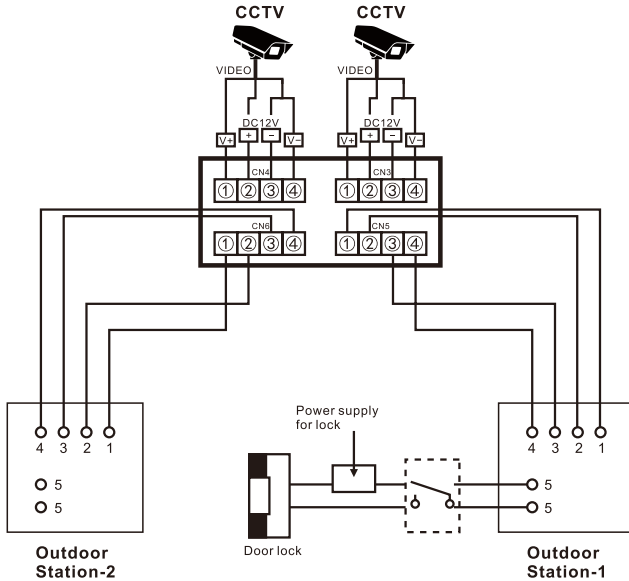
CCTV

CCTV

VIDEO

VIDEO

DC12V

DC12V

V+ + − V−

V+ + − V−

CN4

CN3

① ② ③ ④

① ② ③ ④

CN6

CN5

① ② ③ ④

① ② ③ ④

4 3 2 1

5
5

Outdoor Station-2

Power supply for lock

Door lock

4 3 2 1

5
5

Outdoor Station-1